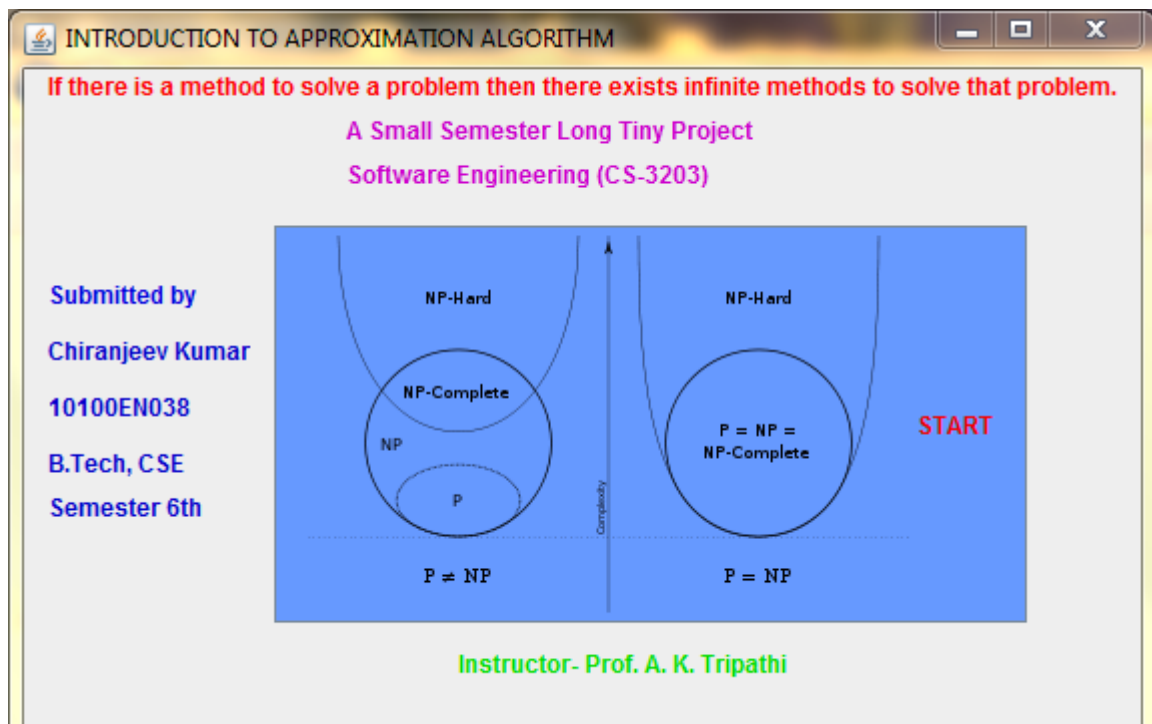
INTRODUCTION TO APPROXIMATION ALGORITHM

If there is a method to solve a problem then there exists infinite methods to solve that problem.

A Small Semester Long Tiny Project

Software Engineering (CS-3203)

Submitted by

Chiranjeev Kumar

10100EN038

B.Tech, CSE

Semester 6th

NP-Hard

NP-Complete

NP

P

Complexity

$P \neq NP$

NP-Hard

$P = NP =$ NP-Complete

$P = NP$

START

Instructor- Prof. A. K. Tripathi